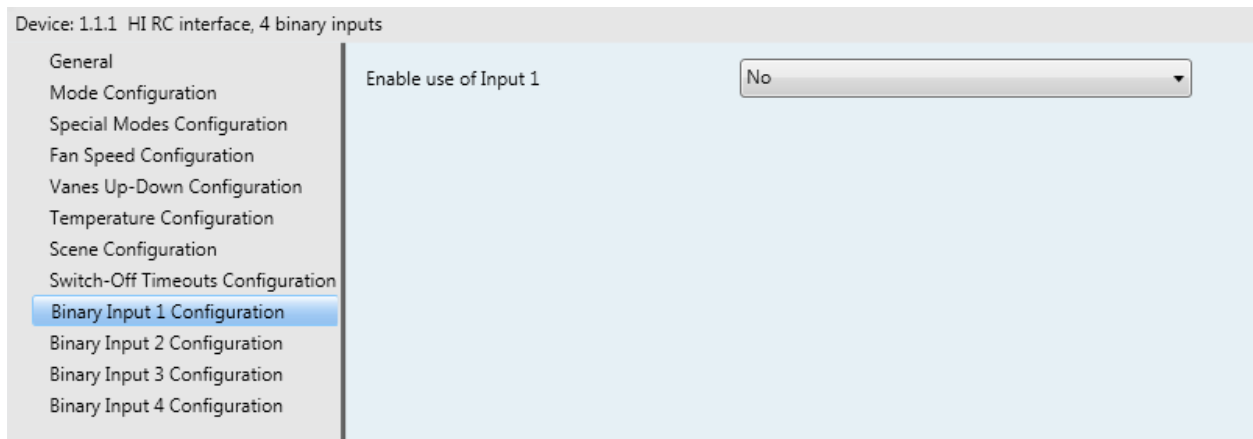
Device: 1.1.1 HI RC interface, 4 binary inputs

General
Mode Configuration
Special Modes Configuration
Fan Speed Configuration
Vanes Up-Down Configuration
Temperature Configuration
Scene Configuration
Switch-Off Timeouts Configuration
Binary Input 1 Configuration
Binary Input 2 Configuration
Binary Input 3 Configuration
Binary Input 4 Configuration

Enable use of Input 1

No